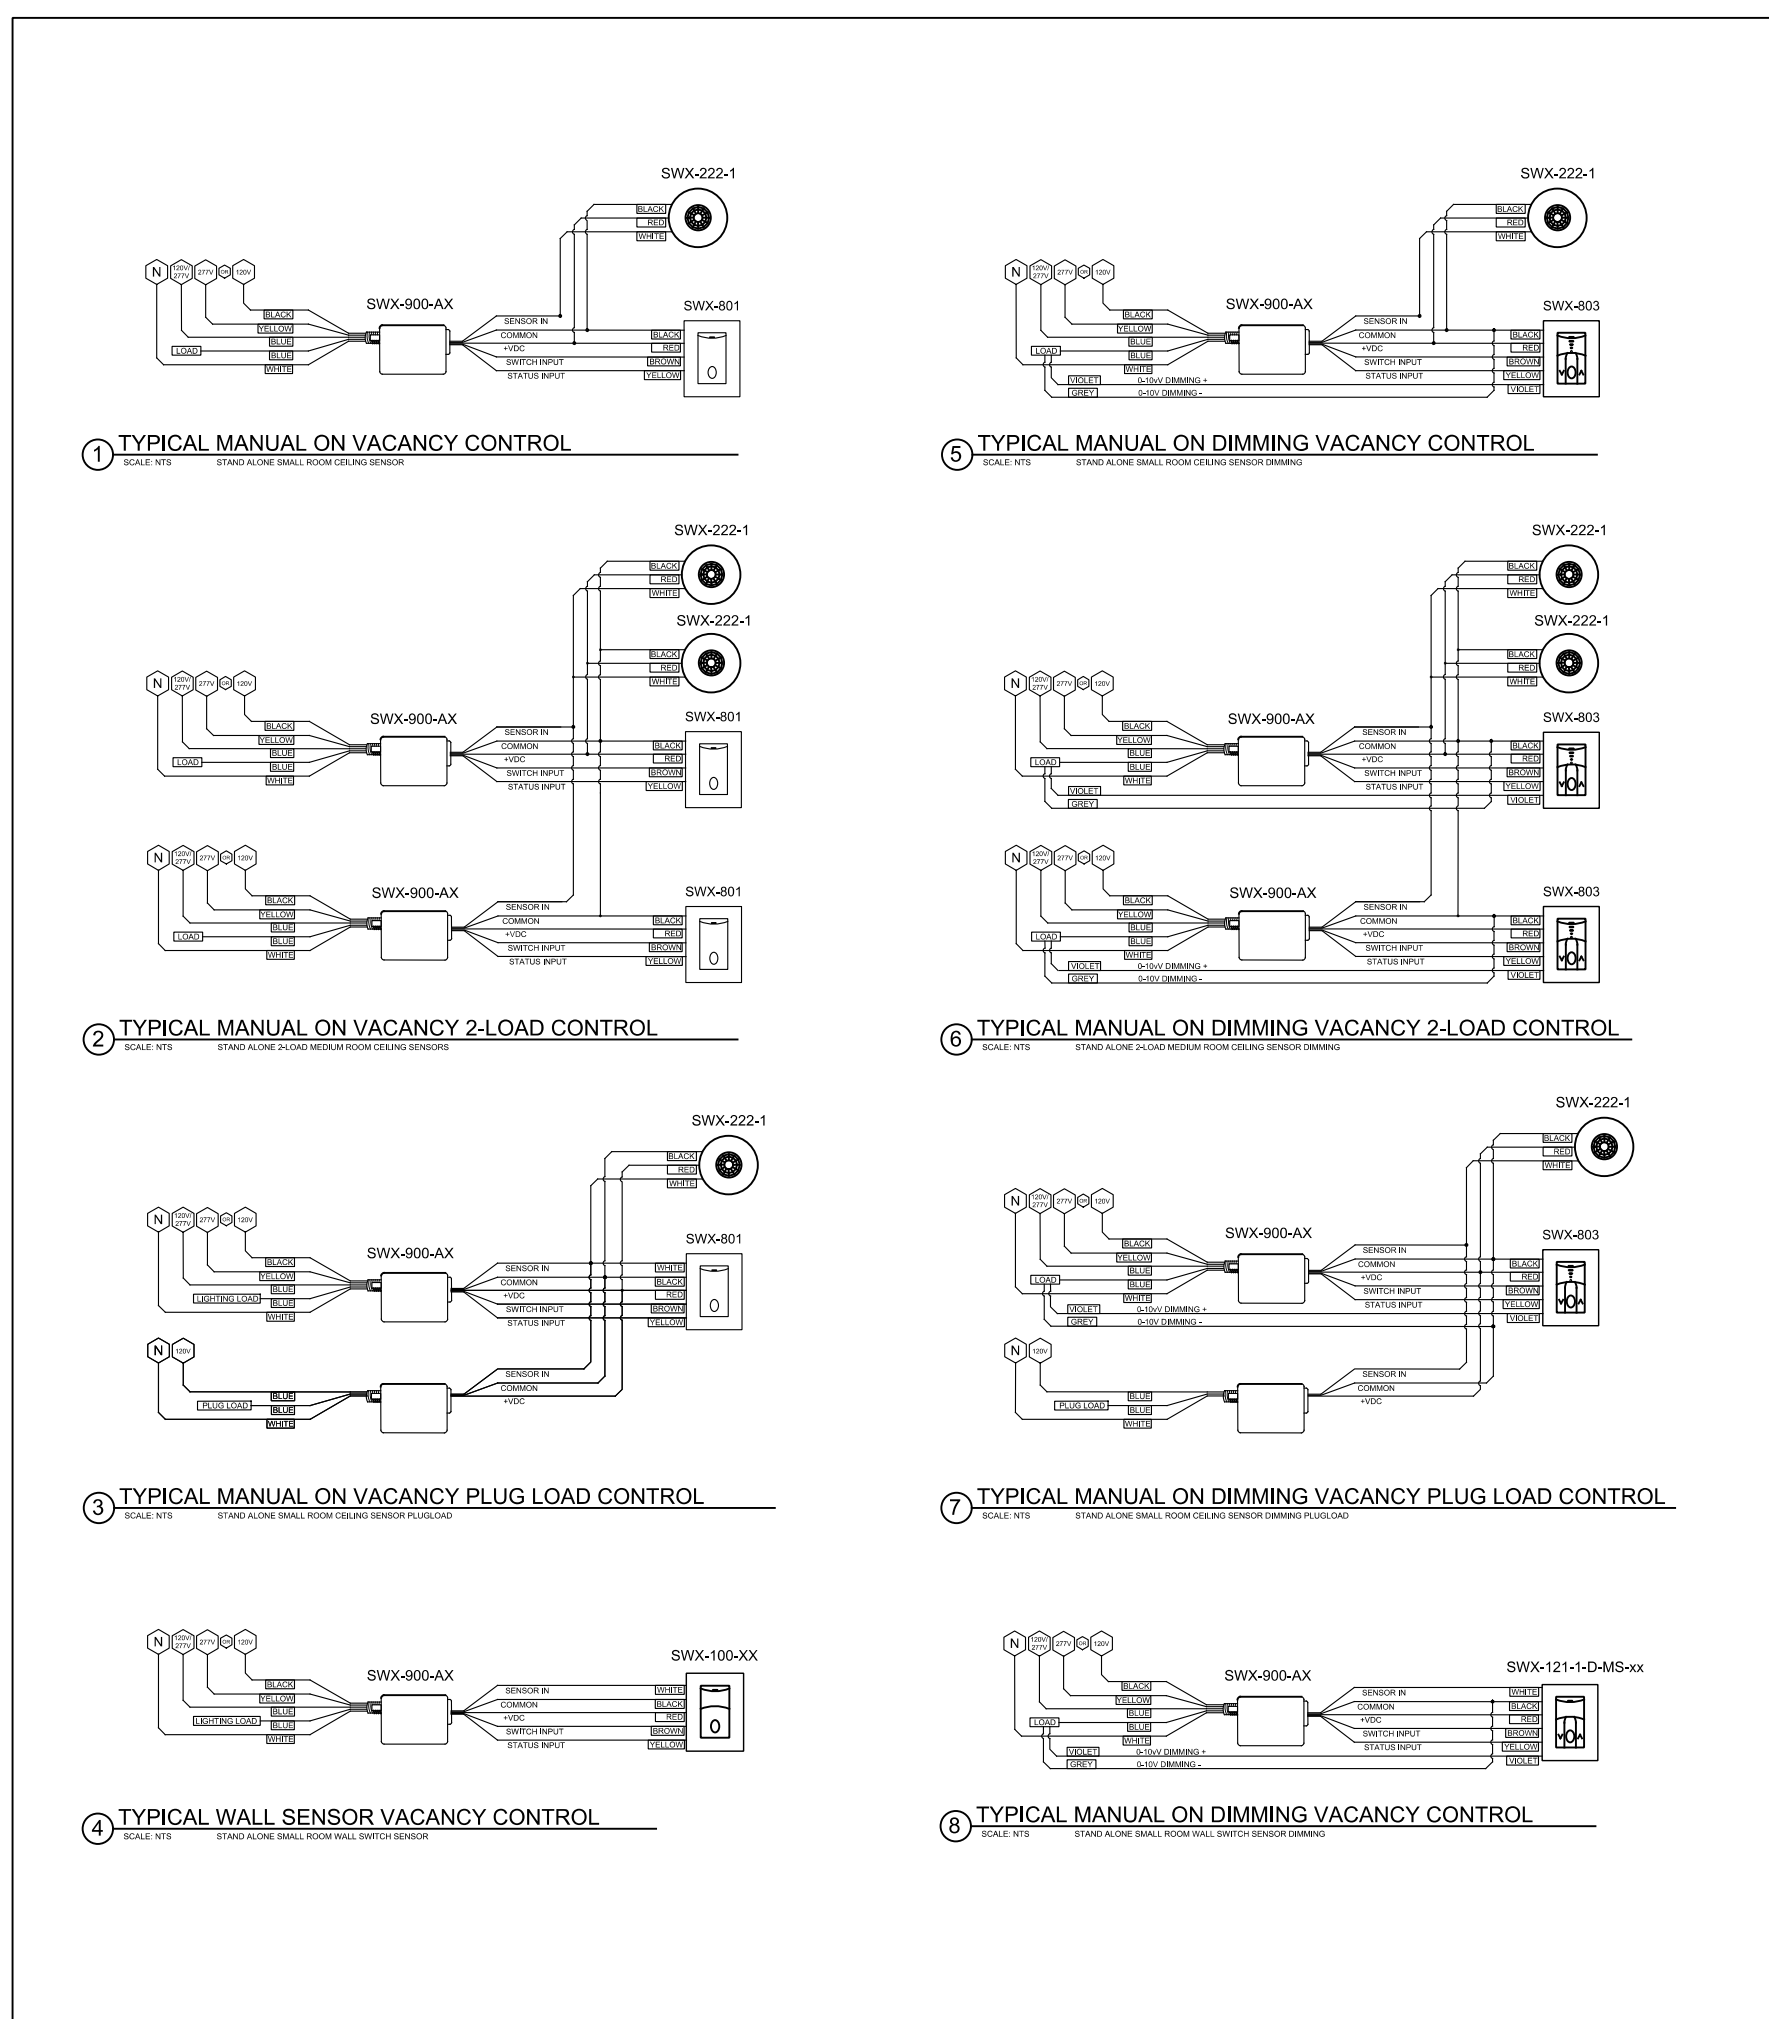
SWX-222-1
BLACK
RED
WHITE
N
120V/277V
277V
OR
120V
SWX-900-AX
SWX-801
BLACK
YELLOW
BLUE
LOAD
BLUE
WHITE
SENSOR IN
COMMON
+VDC
SWITCH INPUT
STATUS INPUT
BLACK
RED
BROWN
YELLOW

1 TYPICAL MANUAL ON VACANCY CONTROL
SCALE: NTS STAND ALONE SMALL ROOM CEILING SENSOR

SWX-222-1
BLACK
RED
WHITE
SWX-222-1
BLACK
RED
WHITE
N
120V/277V
277V
OR
120V
SWX-900-AX
SWX-801
BLACK
YELLOW
BLUE
LOAD
BLUE
WHITE
SENSOR IN
COMMON
+VDC
SWITCH INPUT
STATUS INPUT
BLACK
RED
BROWN
YELLOW
N
120V/277V
277V
OR
120V
SWX-900-AX
SWX-801
BLACK
YELLOW
BLUE
LOAD
BLUE
WHITE
SENSOR IN
COMMON
+VDC
SWITCH INPUT
STATUS INPUT
BLACK
RED
BROWN
YELLOW

2 TYPICAL MANUAL ON VACANCY 2-LOAD CONTROL
SCALE: NTS STAND ALONE 2-LOAD MEDIUM ROOM CEILING SENSORS

SWX-222-1
BLACK
RED
WHITE
N
120V/277V
277V
OR
120V
SWX-900-AX
SWX-801
BLACK
YELLOW
BLUE
LIGHTING LOAD
BLUE
WHITE
SENSOR IN
COMMON
+VDC
SWITCH INPUT
STATUS INPUT
WHITE
BLACK
RED
BROWN
YELLOW
N
120V
BLUE
PLUG LOAD
BLUE
WHITE
SENSOR IN
COMMON
+VDC

3 TYPICAL MANUAL ON VACANCY PLUG LOAD CONTROL
SCALE: NTS STAND ALONE SMALL ROOM CEILING SENSOR PLUGLOAD

N
120V/277V
277V
OR
120V
SWX-900-AX
SWX-100-XX
BLACK
YELLOW
BLUE
LIGHTING LOAD
BLUE
WHITE
SENSOR IN
COMMON
+VDC
SWITCH INPUT
STATUS INPUT
WHITE
BLACK
RED
BROWN
YELLOW

4 TYPICAL WALL SENSOR VACANCY CONTROL
SCALE: NTS STAND ALONE SMALL ROOM WALL SWITCH SENSOR

SWX-222-1
BLACK
RED
WHITE
N
120V/277V
277V
OR
120V
SWX-900-AX
SWX-803
BLACK
YELLOW
BLUE
LOAD
BLUE
WHITE
VIOLET
GREY
SENSOR IN
COMMON
+VDC
SWITCH INPUT
STATUS INPUT
0-10vV DIMMING +
0-10V DIMMING -
BLACK
RED
BROWN
YELLOW
VIOLET

5 TYPICAL MANUAL ON DIMMING VACANCY CONTROL
SCALE: NTS STAND ALONE SMALL ROOM CEILING SENSOR DIMMING

SWX-222-1
BLACK
RED
WHITE
SWX-222-1
BLACK
RED
WHITE
N
120V/277V
277V
OR
120V
SWX-900-AX
SWX-803
BLACK
YELLOW
BLUE
LOAD
BLUE
WHITE
VIOLET
GREY
SENSOR IN
COMMON
+VDC
SWITCH INPUT
STATUS INPUT
BLACK
RED
BROWN
YELLOW
VIOLET
N
120V/277V
277V
OR
120V
SWX-900-AX
SWX-803
BLACK
YELLOW
BLUE
LOAD
BLUE
WHITE
VIOLET
GREY
SENSOR IN
COMMON
+VDC
SWITCH INPUT
STATUS INPUT
0-10vV DIMMING +
0-10V DIMMING -
BLACK
RED
BROWN
YELLOW
VIOLET

6 TYPICAL MANUAL ON DIMMING VACANCY 2-LOAD CONTROL
SCALE: NTS STAND ALONE 2-LOAD MEDIUM ROOM CEILING SENSOR DIMMING

SWX-222-1
BLACK
RED
WHITE
N
120V/277V
277V
OR
120V
SWX-900-AX
SWX-803
BLACK
YELLOW
BLUE
LOAD
BLUE
WHITE
VIOLET
GREY
SENSOR IN
COMMON
+VDC
SWITCH INPUT
STATUS INPUT
0-10vV DIMMING +
0-10V DIMMING -
BLACK
RED
BROWN
YELLOW
VIOLET
N
120V
BLUE
PLUG LOAD
BLUE
WHITE
SENSOR IN
COMMON
+VDC

7 TYPICAL MANUAL ON DIMMING VACANCY PLUG LOAD CONTROL
SCALE: NTS STAND ALONE SMALL ROOM CEILING SENSOR DIMMING PLUGLOAD

N
120V/277V
277V
OR
120V
SWX-900-AX
SWX-121-1-D-MS-xx
BLACK
YELLOW
BLUE
LOAD
BLUE
WHITE
VIOLET
GREY
SENSOR IN
COMMON
+VDC
SWITCH INPUT
STATUS INPUT
0-10vV DIMMING +
0-10V DIMMING -
WHITE
BLACK
RED
BROWN
YELLOW
VIOLET

8 TYPICAL MANUAL ON DIMMING VACANCY CONTROL
SCALE: NTS STAND ALONE SMALL ROOM WALL SWITCH SENSOR DIMMING